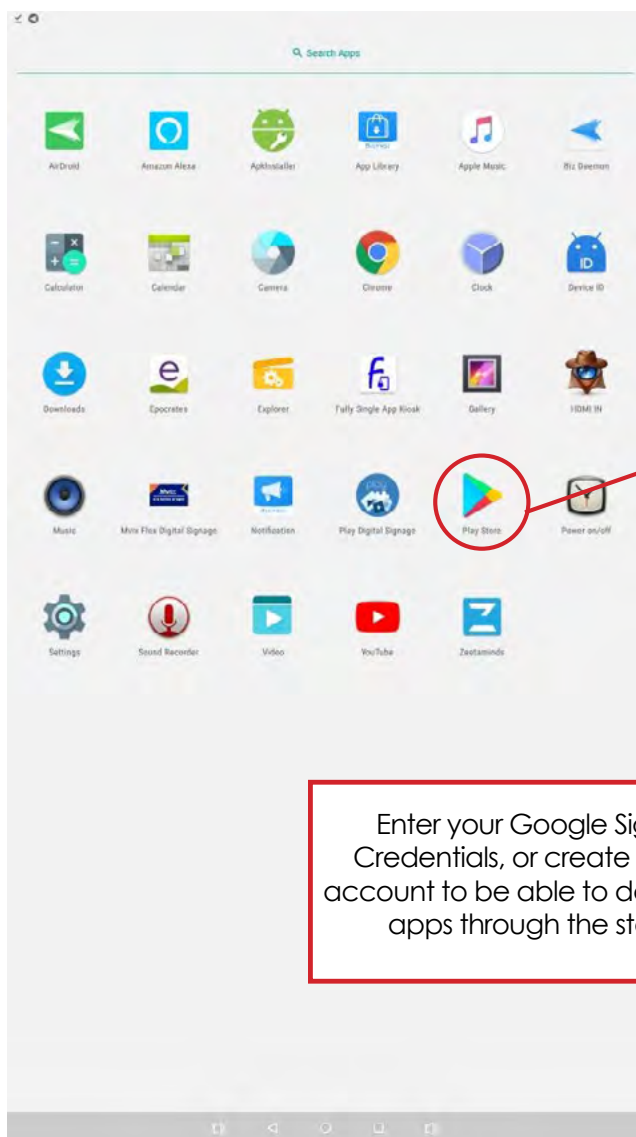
Search Apps

AirDroid
Amazon Alexa
ApkInstaller
App Library
Apple Music
Biz Daemon

Calculator
Calendar
Camera
Chrome
Clock
Device ID

Downloads
Epocrates
Explorer
Fully Single App Kiosk
Gallery
HDMI IN

Music
Mvix Flex Digital Signage
Notification
Play Digital Signage
Play Store
Power on/off

Settings
Sound Recorder
Video
YouTube
Zeetaminds

Enter your Google Sig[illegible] Credentials, or create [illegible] account to be able to d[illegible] apps through the st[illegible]